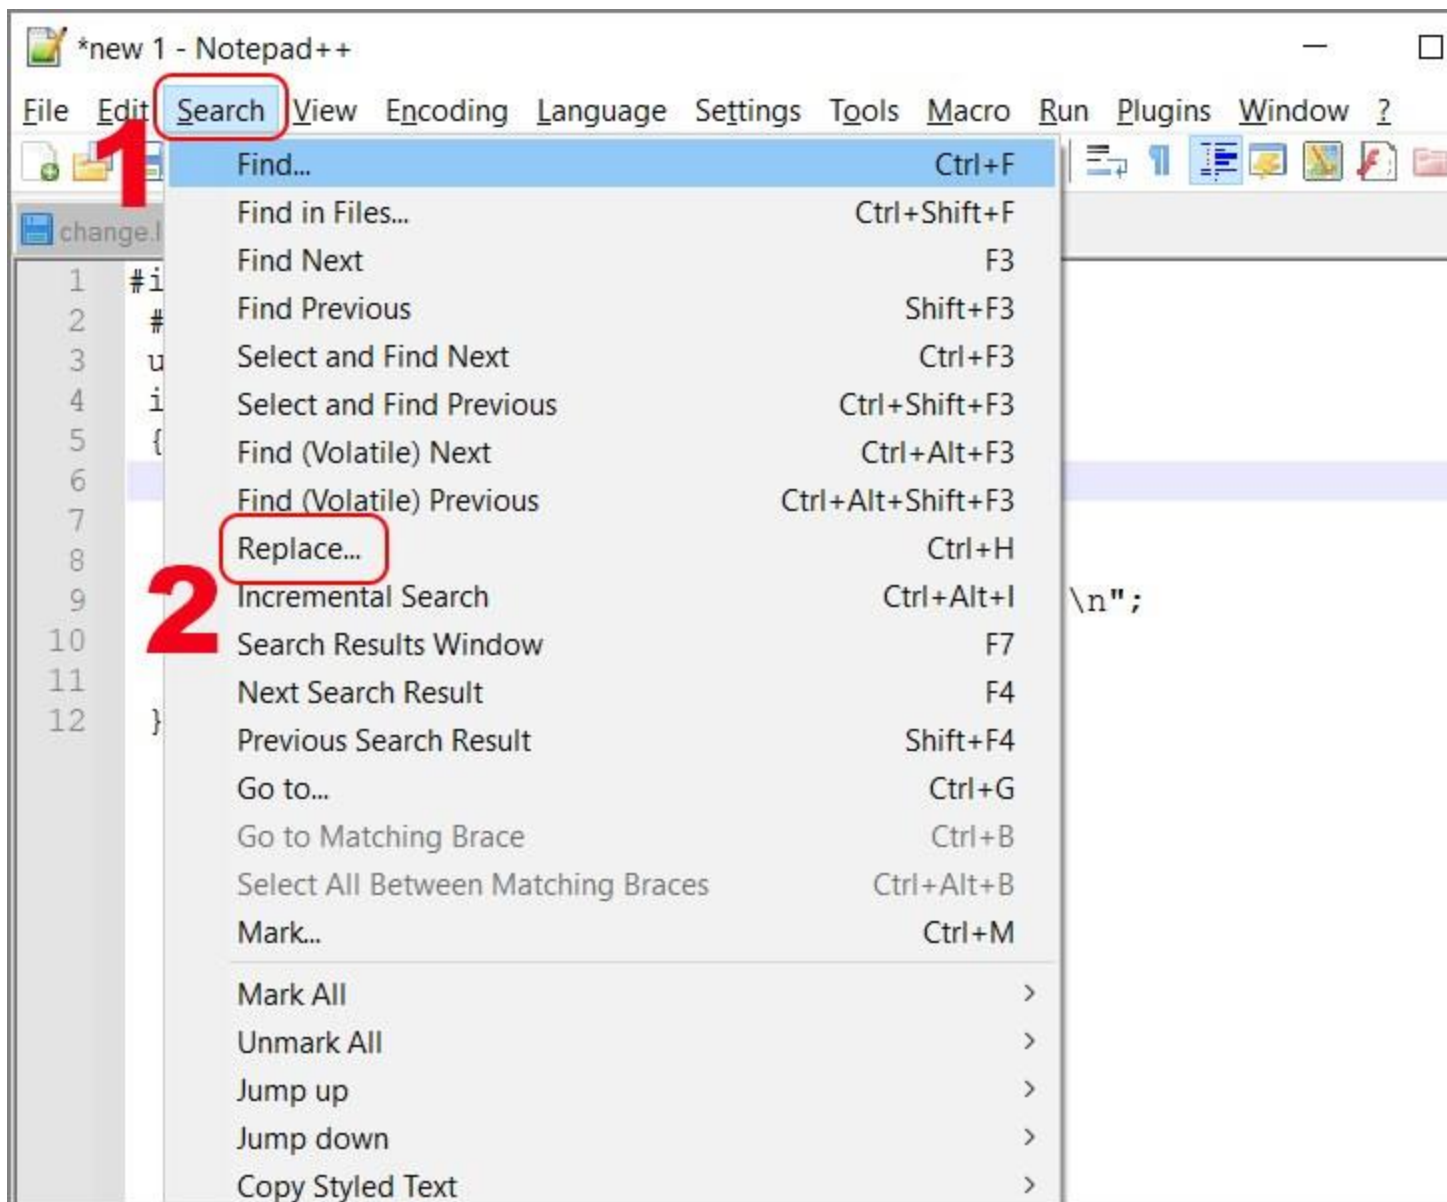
*new 1 - Notepad++

File Edit Search View Encoding Language Settings Tools Macro Run Plugins Window ?

1

change.l

1 #i
2 #
3 u
4 i
5 {
6
7
8
9 \n";
10
11
12 }

Find... Ctrl+F
Find in Files... Ctrl+Shift+F
Find Next F3
Find Previous Shift+F3
Select and Find Next Ctrl+F3
Select and Find Previous Ctrl+Shift+F3
Find (Volatile) Next Ctrl+Alt+F3
Find (Volatile) Previous Ctrl+Alt+Shift+F3
Replace... Ctrl+H
2
Incremental Search Ctrl+Alt+I
Search Results Window F7
Next Search Result F4
Previous Search Result Shift+F4
Go to... Ctrl+G
Go to Matching Brace Ctrl+B
Select All Between Matching Braces Ctrl+Alt+B
Mark... Ctrl+M

Mark All >
Unmark All >
Jump up >
Jump down >
Copy Styled Text >